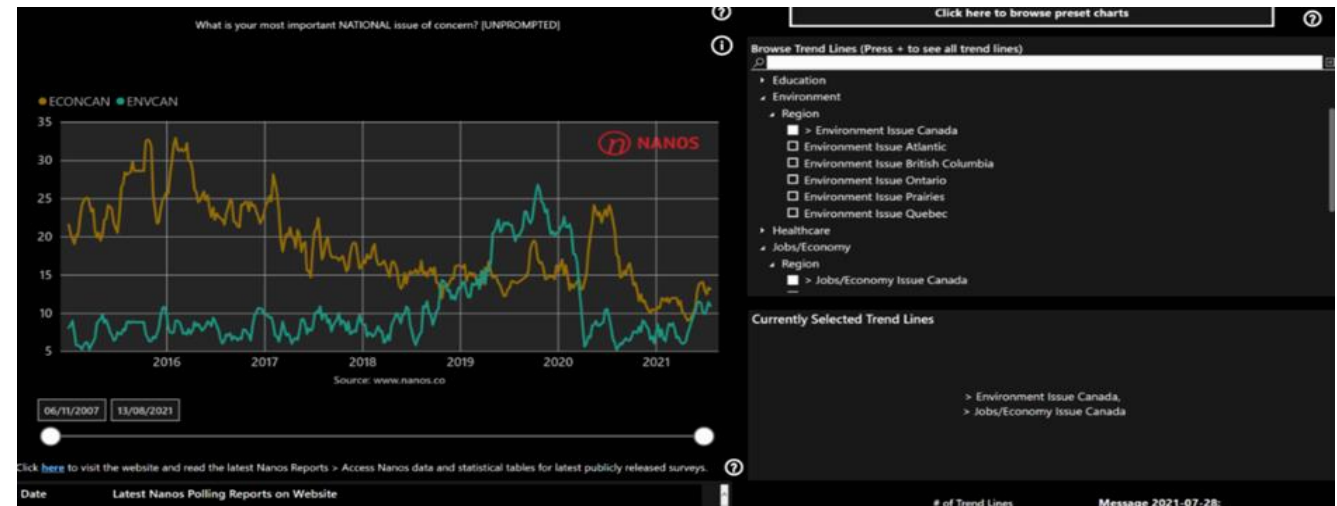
What is your most important NATIONAL issue of concern? [UNPROMPTED]

● ECONCAN ● ENVCAN

NANOS

35
30
25
20
15
10
5

2016 2017 2018 2019 2020 2021

Source: www.nanos.co

06/11/2007 13/08/2021

Click here to visit the website and read the latest Nanos Reports > Access Nanos data and statistical tables for latest publicly released surveys.

Date Latest Nanos Polling Reports on Website

Click here to browse preset charts

Browse Trend Lines (Press + to see all trend lines)

Education
Environment
Region
> Environment Issue Canada
Environment Issue Atlantic
Environment Issue British Columbia
Environment Issue Ontario
Environment Issue Prairies
Environment Issue Quebec
Healthcare
Jobs/Economy
Region
> Jobs/Economy Issue Canada

Currently Selected Trend Lines

> Environment Issue Canada,
> Jobs/Economy Issue Canada

# of Trend Lines

Message 2021-07-28: